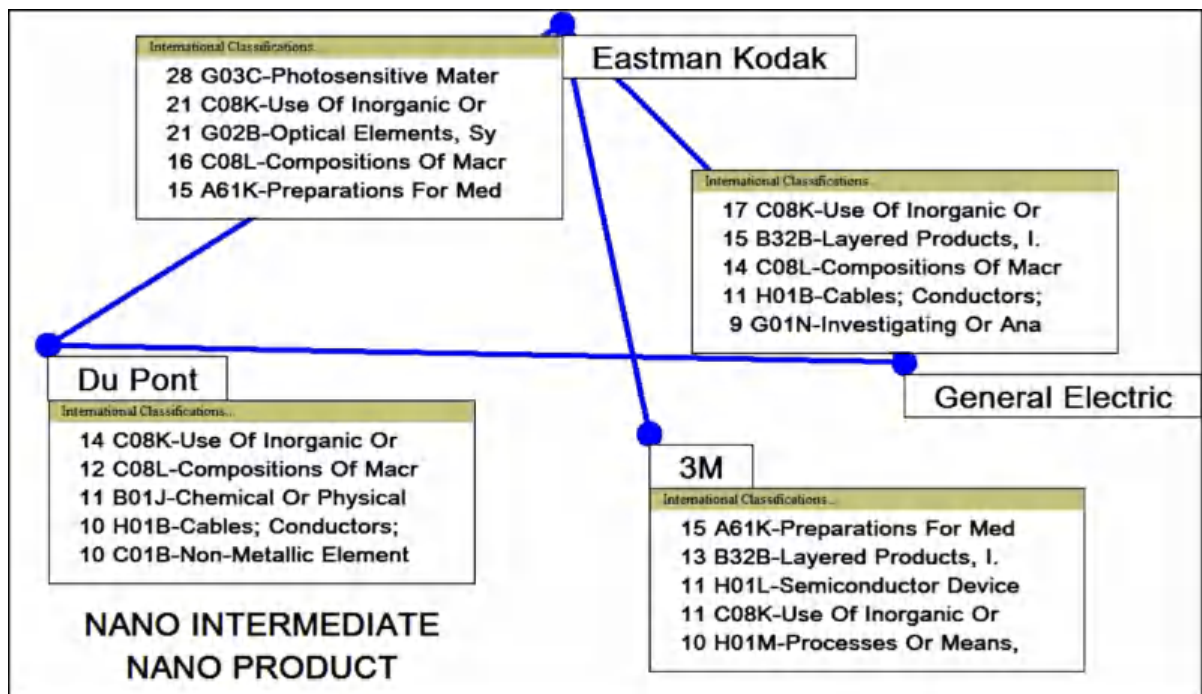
International Classifications...
28 G03C-Photosensitive Mater
21 C08K-Use Of Inorganic Or
21 G02B-Optical Elements, Sy
16 C08L-Compositions Of Macr
15 A61K-Preparations For Med

Eastman Kodak

International Classifications...
17 C08K-Use Of Inorganic Or
15 B32B-Layered Products, I.
14 C08L-Compositions Of Macr
11 H01B-Cables; Conductors;
9 G01N-Investigating Or Ana

Du Pont

International Classifications...
14 C08K-Use Of Inorganic Or
12 C08L-Compositions Of Macr
11 B01J-Chemical Or Physical
10 H01B-Cables; Conductors;
10 C01B-Non-Metallic Element

General Electric

3M

International Classifications...
15 A61K-Preparations For Med
13 B32B-Layered Products, I.
11 H01L-Semiconductor Device
11 C08K-Use Of Inorganic Or
10 H01M-Processes Or Means,

NANO INTERMEDIATE
NANO PRODUCT